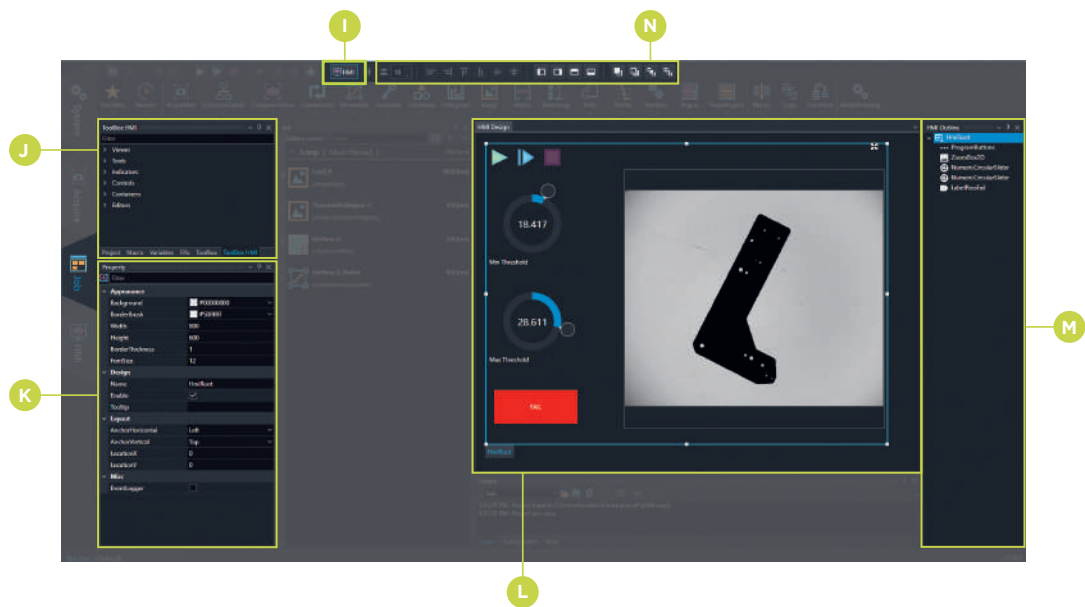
I
N
J
K
L
M

HMI

ToolBox HMI
Filter
Viewer
Tools
Indicators
Controls
Containers
Editors
Project Macro Variables File ToolBox ToolBox HMI

Property
Filter
Appearance
Background #00000000
BorderBrush #FF0000
Width 800
Height 600
BorderThickness 1
FontSize 12
Design
Name HmiRoot
Enable
Tooltip
Layout
AnchorHorizontal Left
AnchorVertical Top
LocationX 0
LocationY 0
Misc
EventLogger

HMI Design
18.417
Min Threshold
28.611
Max Threshold
FAIL
HmiRoot

HMI Outline
HmiRoot
ProgramButtons
ZoomBox2D
NumericCircularSlider
NumericCircularSlider
LabelResult

System
Acquire
Job
HMI